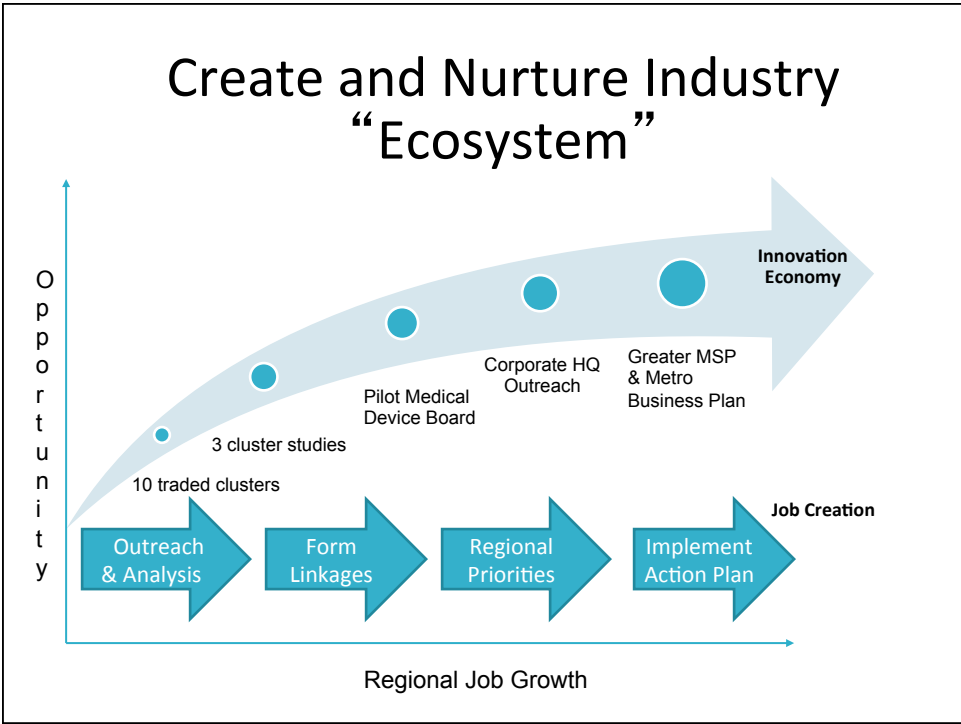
Create and Nurture Industry "Ecosystem"

Opportunity

Innovation Economy

Greater MSP & Metro Business Plan

Corporate HQ Outreach

Pilot Medical Device Board

3 cluster studies

10 traded clusters

Job Creation

Outreach & Analysis

Form Linkages

Regional Priorities

Implement Action Plan

Regional Job Growth